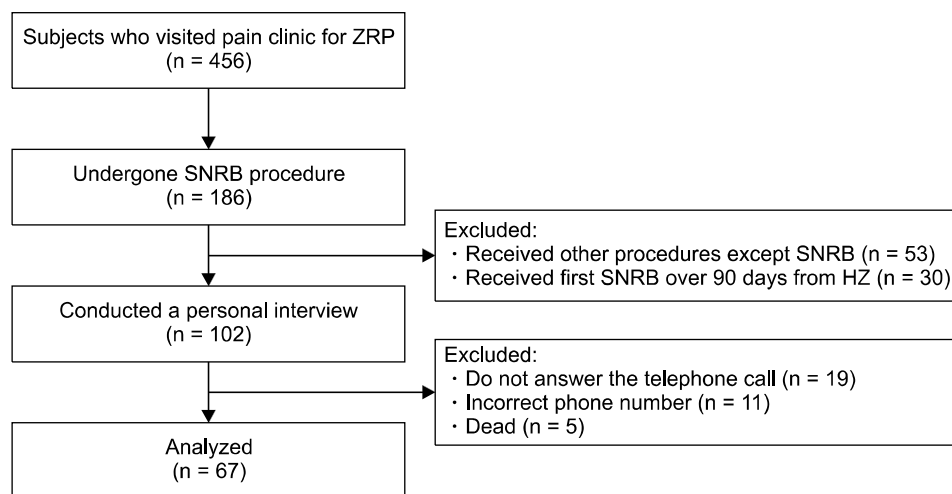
Subjects who visited pain clinic for ZRP
(n = 456)

Undergone SNRB procedure
(n = 186)

Excluded:
・Received other procedures except SNRB (n = 53)
・Received first SNRB over 90 days from HZ (n = 30)

Conducted a personal interview
(n = 102)

Excluded:
・Do not answer the telephone call (n = 19)
・Incorrect phone number (n = 11)
・Dead (n = 5)

Analyzed
(n = 67)